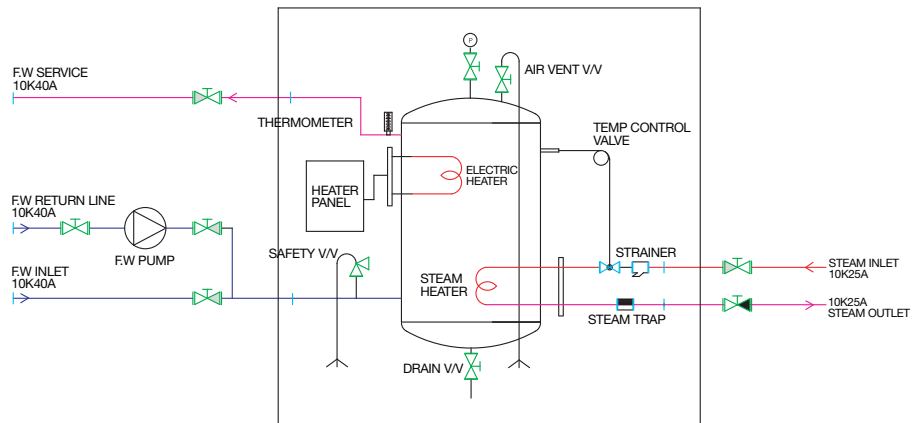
P

AIR VENT V/V

F.W SERVICE
10K40A

THERMOMETER

TEMP CONTROL
VALVE

HEATER
PANEL

ELECTRIC
HEATER

F.W RETURN LINE
10K40A

F.W PUMP

SAFETY V/V

STRAINER

F.W INLET
10K40A

STEAM
HEATER

STEAM INLET
10K25A

10K25A
STEAM OUTLET

STEAM TRAP

DRAIN V/V